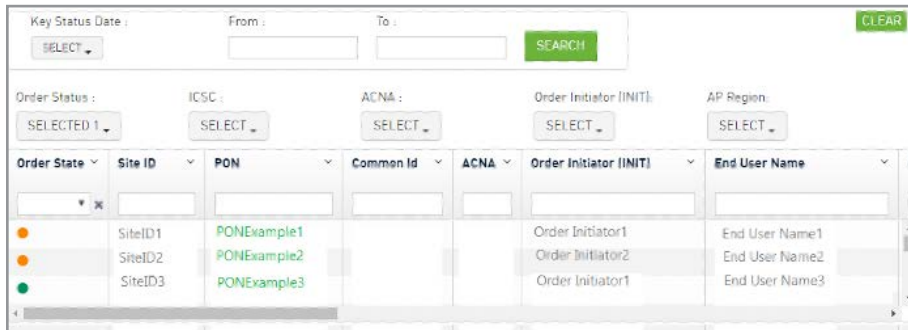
Key Status Date :
SELECT

From :

To :

SEARCH

CLEAR

Order Status :
SELECTED 1

ICSC :
SELECT

ACNA :
SELECT

Order Initiator (INIT):
SELECT

AP Region:
SELECT

| Order State | Site ID | PON | Common Id | ACNA | Order Initiator (INIT) | End User Name |
|---|---|---|---|---|---|---|
| | SiteID1 | PONExample1 | | | Order Initiator1 | End User Name1 |
| | SiteID2 | PONExample2 | | | Order Initiator2 | End User Name2 |
| | SiteID3 | PONExample3 | | | Order Initiator1 | End User Name3 |